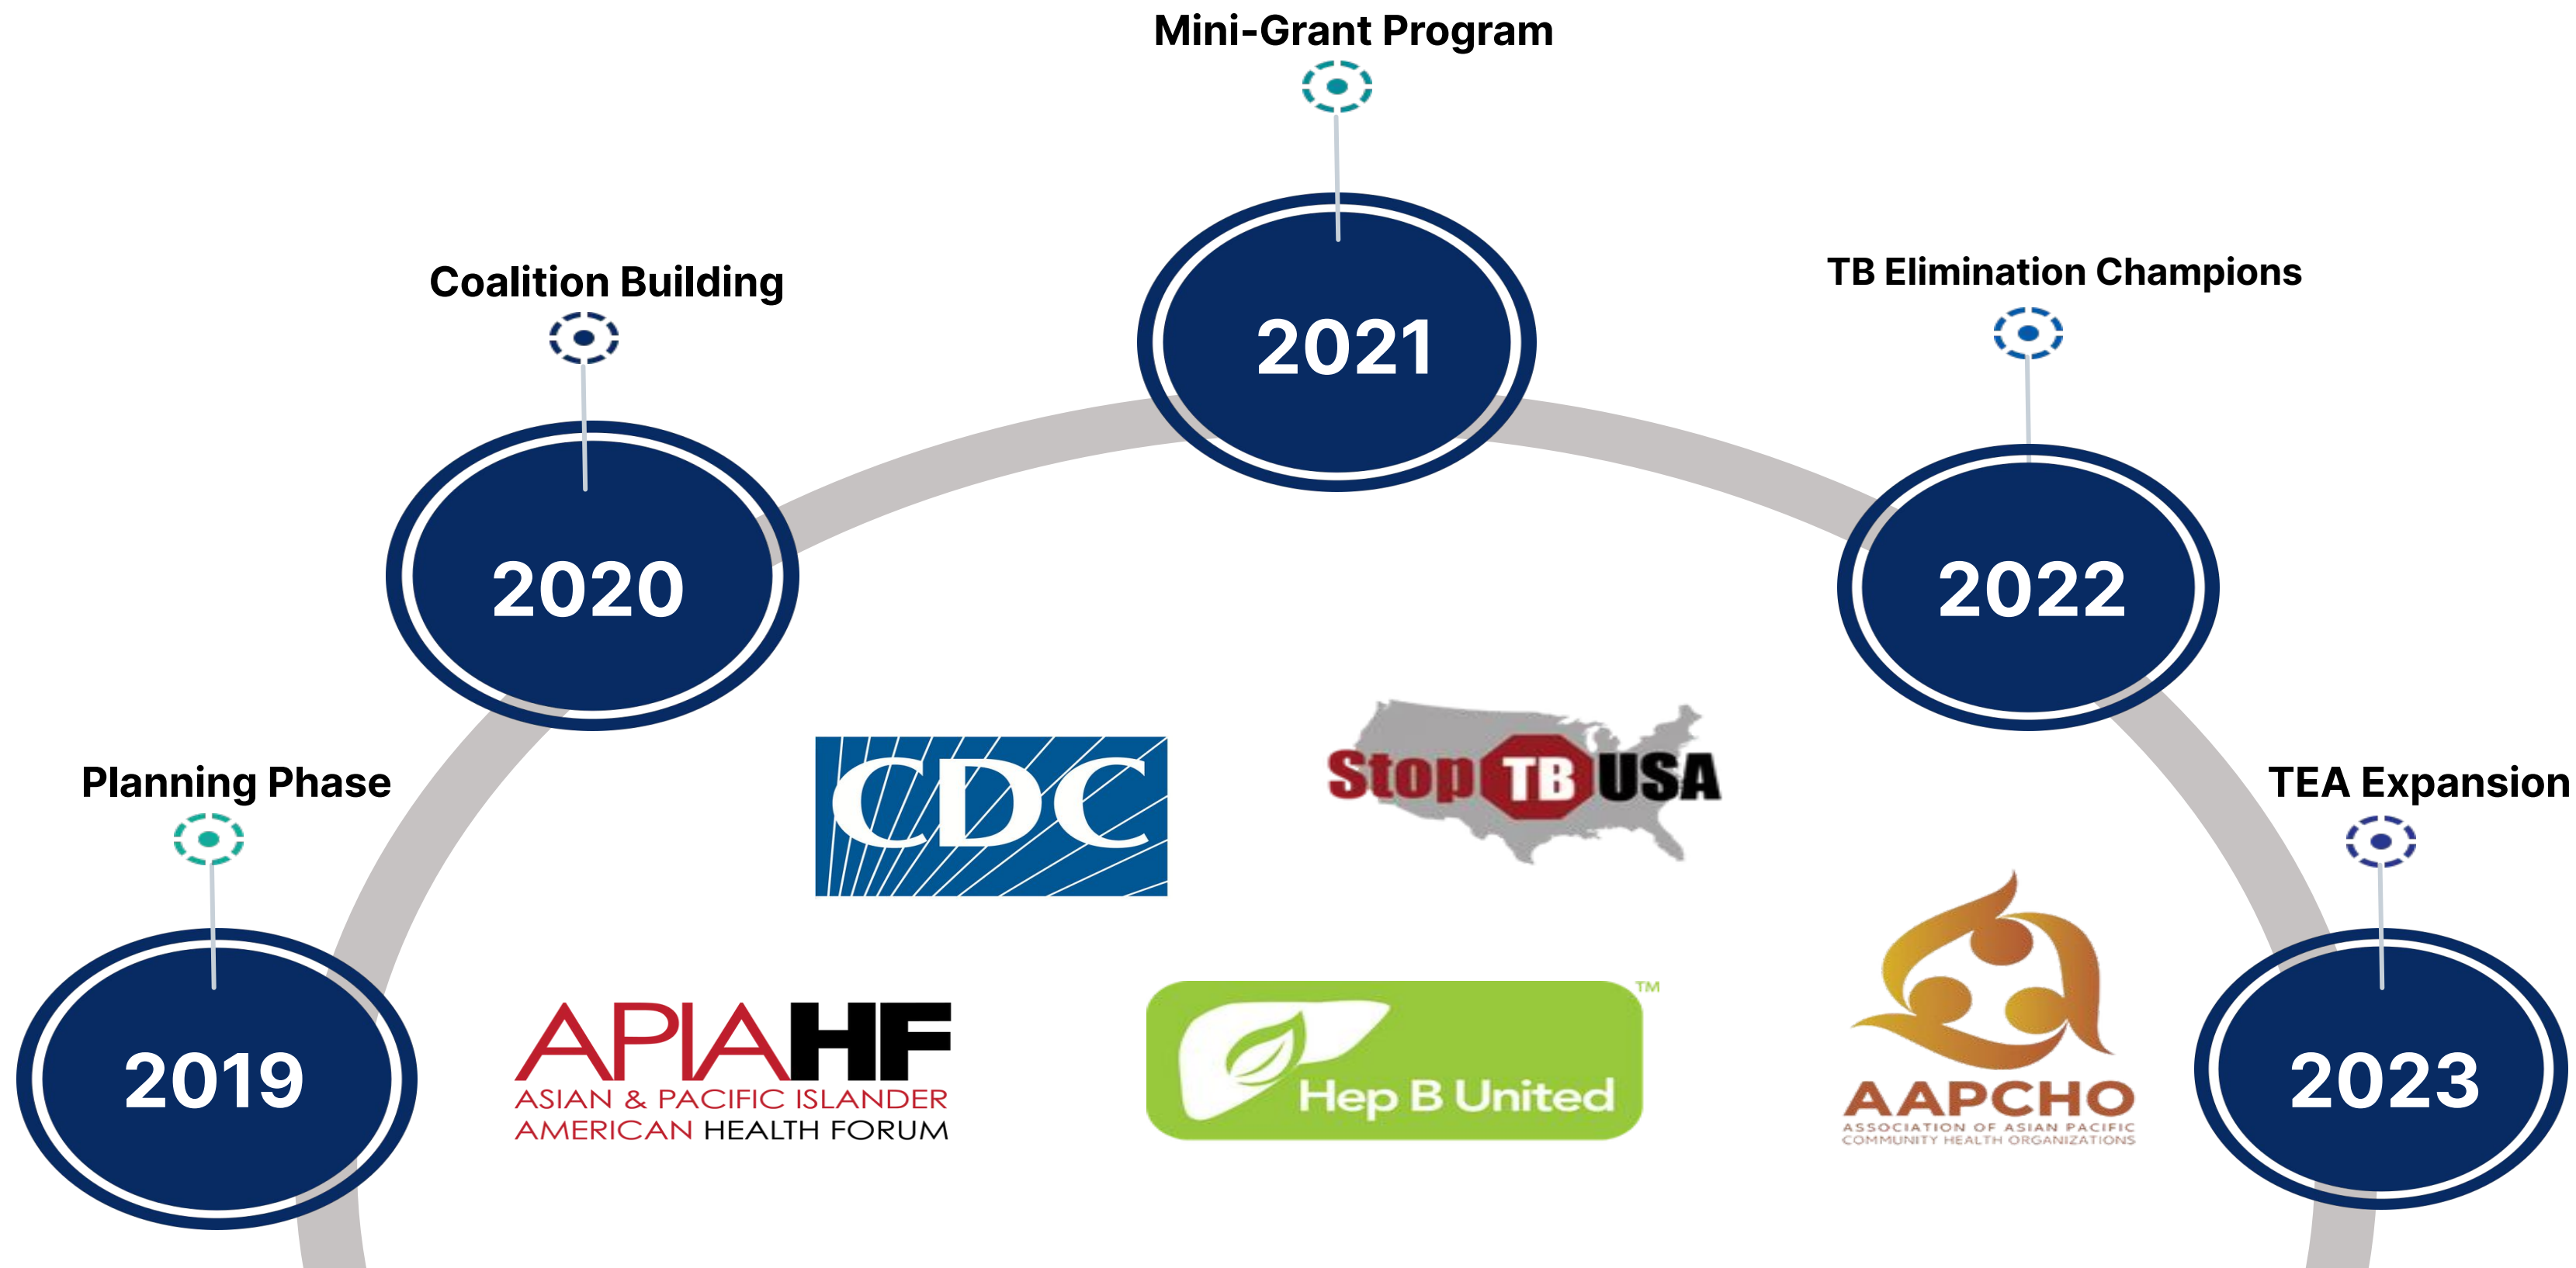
Mini-Grant Program

2021

Coalition Building

2020

TB Elimination Champions

2022

Planning Phase

2019

TEA Expansion

2023

CDC

Stop TB USA

APIAHF
ASIAN & PACIFIC ISLANDER
AMERICAN HEALTH FORUM

Hep B United ™

AAPCHO
ASSOCIATION OF ASIAN PACIFIC
COMMUNITY HEALTH ORGANIZATIONS